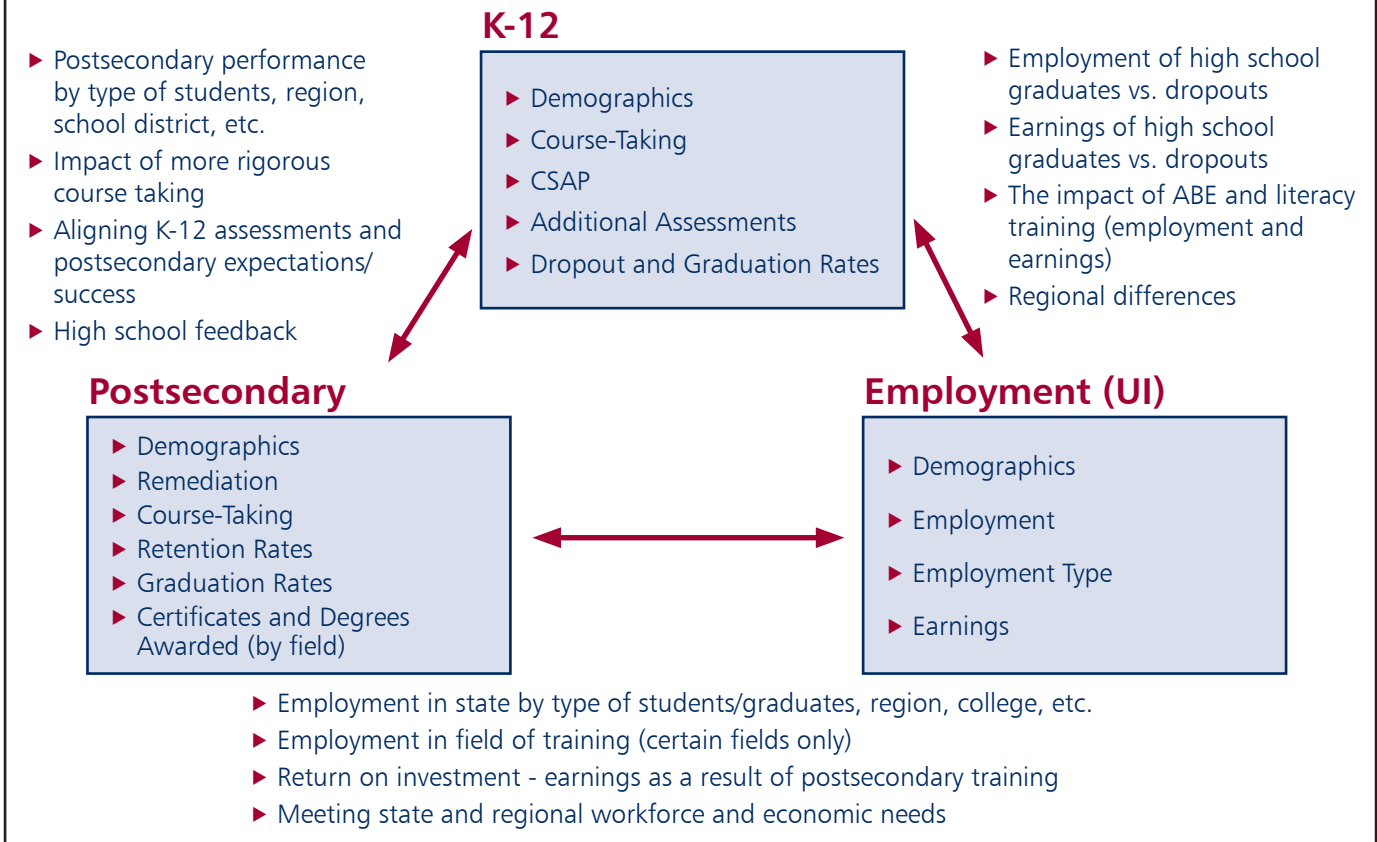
- Postsecondary performance by type of students, region, school district, etc.
- Impact of more rigorous course taking
- Aligning K-12 assessments and postsecondary expectations/ success
- High school feedback

K-12

- Demographics
- Course-Taking
- CSAP
- Additional Assessments
- Dropout and Graduation Rates

- Employment of high school graduates vs. dropouts
- Earnings of high school graduates vs. dropouts
- The impact of ABE and literacy training (employment and earnings)
- Regional differences

Postsecondary

- Demographics
- Remediation
- Course-Taking
- Retention Rates
- Graduation Rates
- Certificates and Degrees Awarded (by field)

Employment (UI)

- Demographics
- Employment
- Employment Type
- Earnings

- Employment in state by type of students/graduates, region, college, etc.
- Employment in field of training (certain fields only)
- Return on investment - earnings as a result of postsecondary training
- Meeting state and regional workforce and economic needs